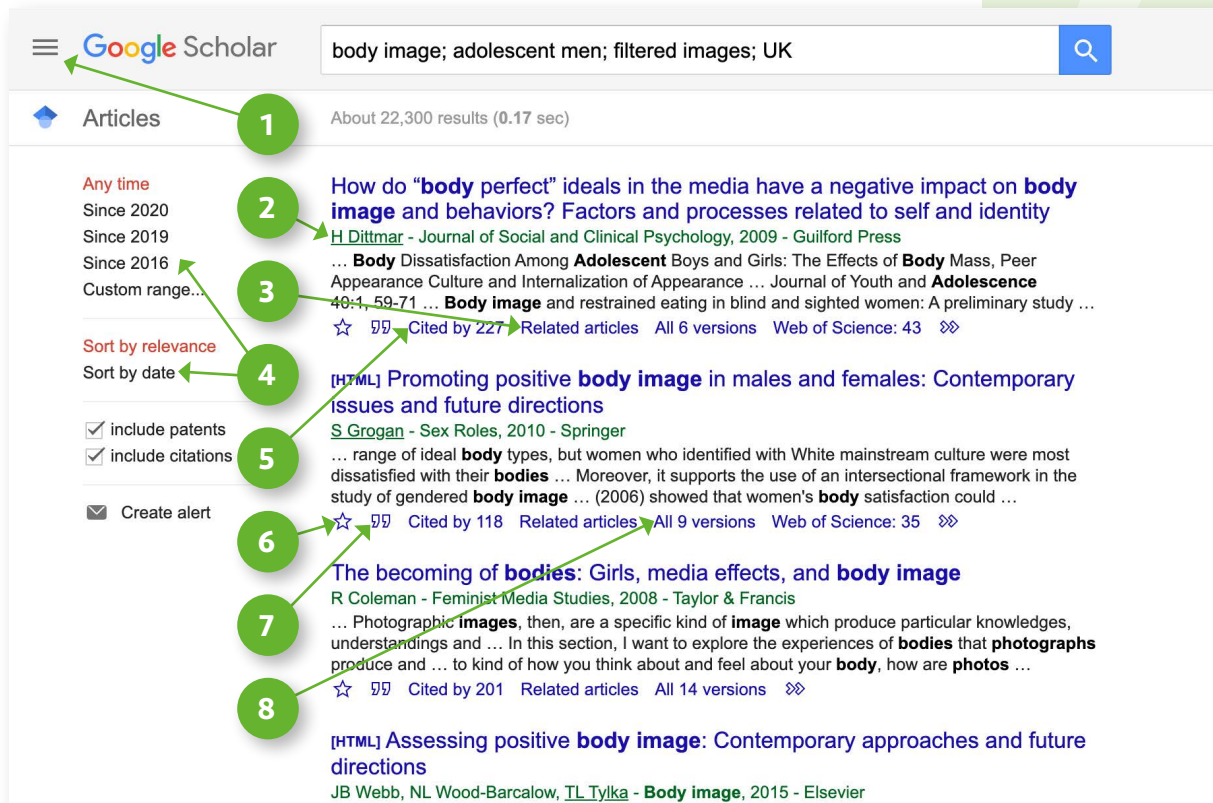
Google Scholar

body image; adolescent men; filtered images; UK

Articles

About 22,300 results (**0.17** sec)

Any time
Since 2020
Since 2019
Since 2016
Custom range...

Sort by relevance
Sort by date

include patents
include citations

Create alert

1

How do "**body** perfect" ideals in the media have a negative impact on **body image** and behaviors? Factors and processes related to self and identity
H Dittmar - Journal of Social and Clinical Psychology, 2009 - Guilford Press
… **Body** Dissatisfaction Among **Adolescent** Boys and Girls: The Effects of **Body** Mass, Peer Appearance Culture and Internalization of Appearance … Journal of Youth and **Adolescence** 40:1, 59-71 … **Body image** and restrained eating in blind and sighted women: A preliminary study …
☆ 99 Cited by 227 Related articles All 6 versions Web of Science: 43 »

2

3

[HTML] Promoting positive **body image** in males and females: Contemporary issues and future directions
S Grogan - Sex Roles, 2010 - Springer
… range of ideal **body** types, but women who identified with White mainstream culture were most dissatisfied with their **bodies** … Moreover, it supports the use of an intersectional framework in the study of gendered **body image** … (2006) showed that women's **body** satisfaction could …
☆ 99 Cited by 118 Related articles All 9 versions Web of Science: 35 »

4

5

6

The becoming of **bodies**: Girls, media effects, and **body image**
R Coleman - Feminist Media Studies, 2008 - Taylor & Francis
… Photographic **images**, then, are a specific kind of **image** which produce particular knowledges, understandings and … In this section, I want to explore the experiences of **bodies** that **photographs** produce and … to kind of how you think about and feel about your **body**, how are **photos** …
☆ 99 Cited by 201 Related articles All 14 versions »

7

8

[HTML] Assessing positive **body image**: Contemporary approaches and future directions
JB Webb, NL Wood-Barcalow, TL Tylka - **Body image**, 2015 - Elsevier